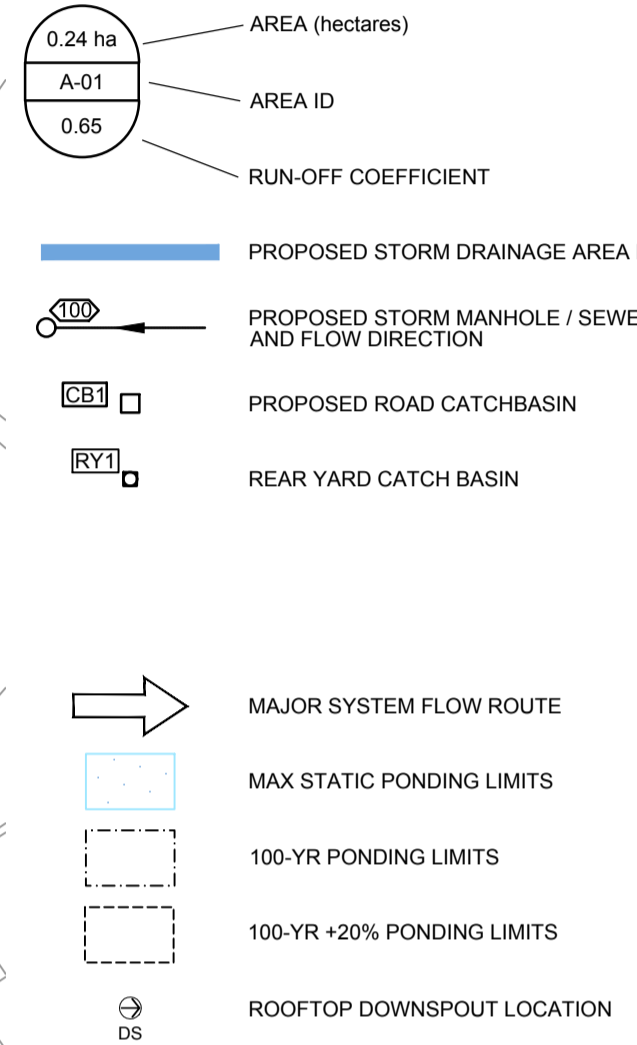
0.24 ha
A-01
0.65

AREA (hectares)

AREA ID

RUN-OFF COEFFICIENT

PROPOSED STORM DRAINAGE AREA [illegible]

100

PROPOSED STORM MANHOLE / SEWE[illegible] AND FLOW DIRECTION

CB1

PROPOSED ROAD CATCHBASIN

RY1

REAR YARD CATCH BASIN

MAJOR SYSTEM FLOW ROUTE

MAX STATIC PONDING LIMITS

100-YR PONDING LIMITS

100-YR +20% PONDING LIMITS

DS

ROOFTOP DOWNSPOUT LOCATION